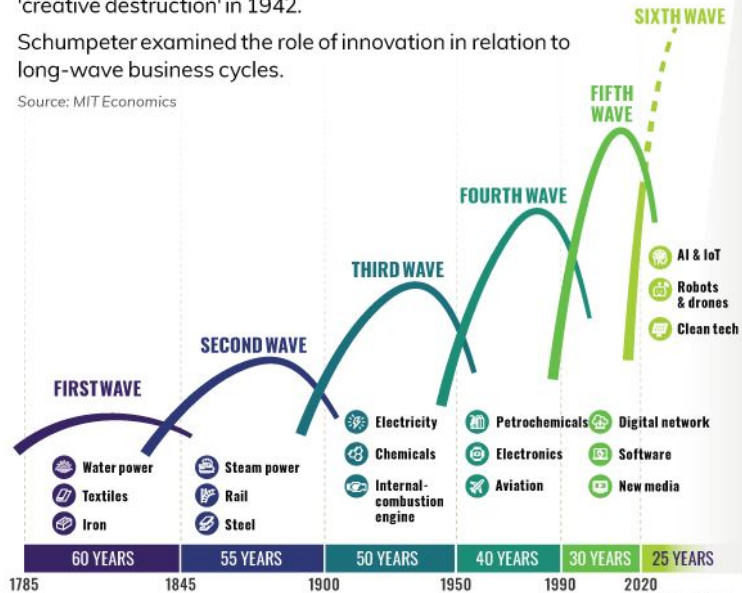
'creative destruction' in 1942.

Schumpeter examined the role of innovation in relation to long-wave business cycles.

Source: MIT Economics

SIXTH WAVE

FIFTH WAVE

FOURTH WAVE

THIRD WAVE

SECOND WAVE

FIRST WAVE

AI & IoT
Robots & drones
Clean tech

Water power
Textiles
Iron

Steam power
Rail
Steel

Electricity
Chemicals
Internal-combustion engine

Petrochemicals
Electronics
Aviation

Digital network
Software
New media

| 60 YEARS | 55 YEARS | 50 YEARS | 40 YEARS | 30 YEARS | 25 YEARS |
|---|---|---|---|---|---|

1785 1845 1900 1950 1990 2020